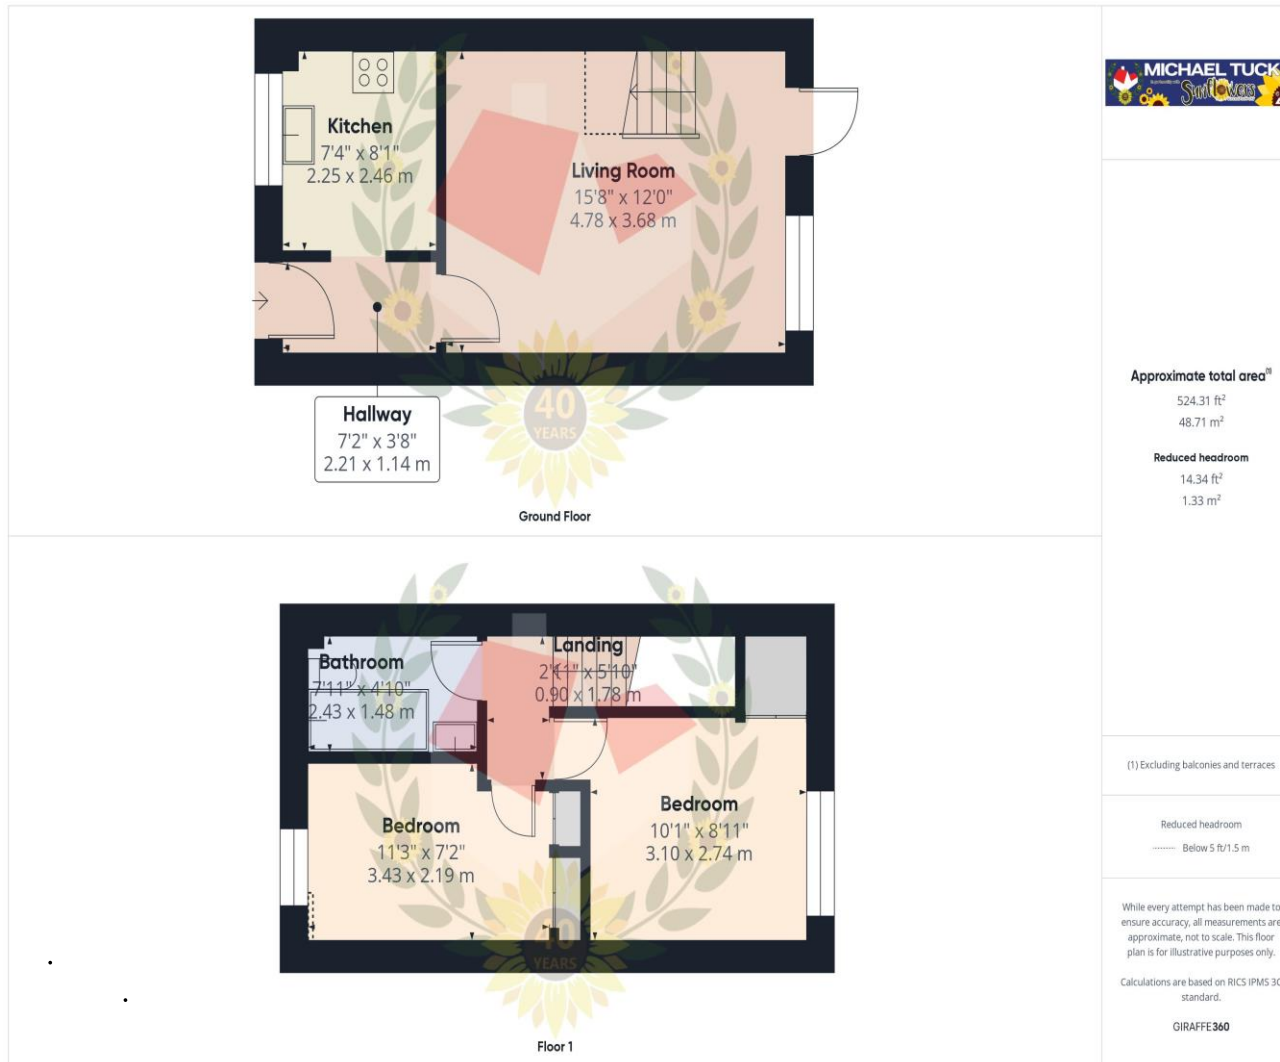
Kitchen
7'4" x 8'1"
2.25 x 2.46 m

Living Room
15'8" x 12'0"
4.78 x 3.68 m

Hallway
7'2" x 3'8"
2.21 x 1.14 m

40 YEARS

Ground Floor

Bathroom
7'11" x 4'10"
2.43 x 1.48 m

Landing
2'11" x 5'10"
0.90 x 1.78 m

Bedroom
11'3" x 7'2"
3.43 x 2.19 m

Bedroom
10'1" x 8'11"
3.10 x 2.74 m

40 YEARS

Floor 1

MICHAEL TUCK
Sunflowers

Approximate total area$^{(1)}$
524.31 ft$^2$
48.71 m$^2$

Reduced headroom
14.34 ft$^2$
1.33 m$^2$

(1) Excluding balconies and terraces

Reduced headroom
Below 5 ft/1.5 m

While every attempt has been made to ensure accuracy, all measurements are approximate, not to scale. This floor plan is for illustrative purposes only.

Calculations are based on RICS IPMS 3C standard.

GIRAFFE360